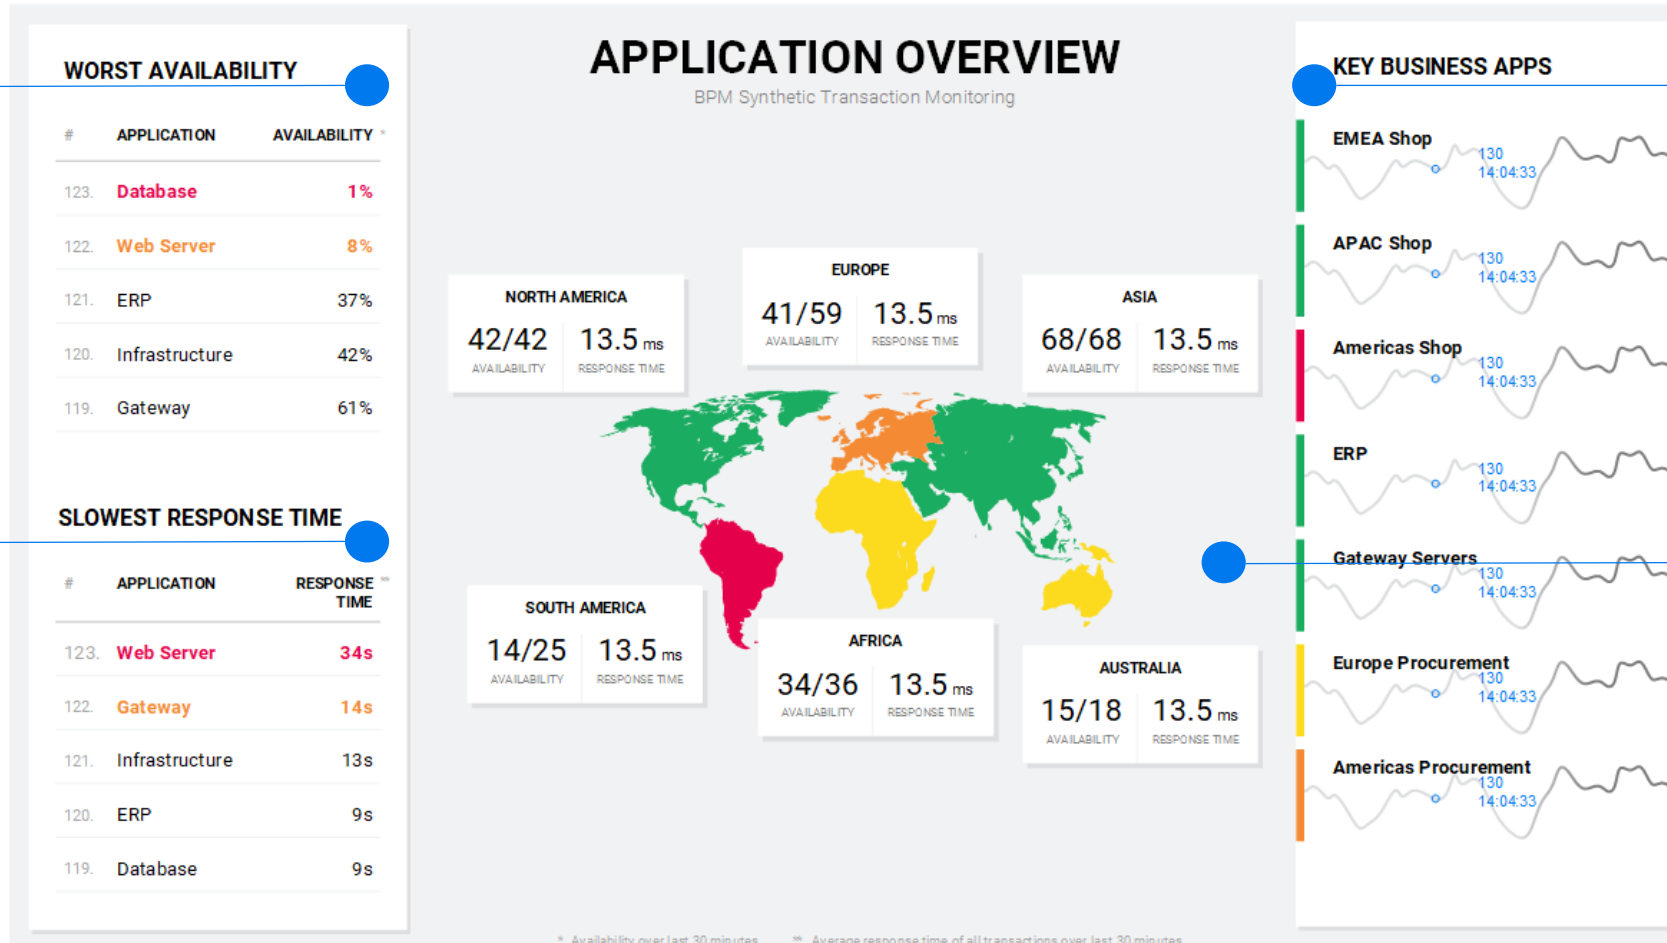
WORST AVAILABILITY

| # | APPLICATION | AVAILABILITY * |
|---|---|---|
| 123. | Database | 1% |
| 122. | Web Server | 8% |
| 121. | ERP | 37% |
| 120. | Infrastructure | 42% |
| 119. | Gateway | 61% |

SLOWEST RESPONSE TIME

| # | APPLICATION | RESPONSE TIME ** |
|---|---|---|
| 123. | Web Server | 34s |
| 122. | Gateway | 14s |
| 121. | Infrastructure | 13s |
| 120. | ERP | 9s |
| 119. | Database | 9s |

APPLICATION OVERVIEW
BPM Synthetic Transaction Monitoring

NORTH AMERICA
42/42 AVAILABILITY
13.5 ms RESPONSE TIME

EUROPE
41/59 AVAILABILITY
13.5 ms RESPONSE TIME

ASIA
68/68 AVAILABILITY
13.5 ms RESPONSE TIME

SOUTH AMERICA
14/25 AVAILABILITY
13.5 ms RESPONSE TIME

AFRICA
34/36 AVAILABILITY
13.5 ms RESPONSE TIME

AUSTRALIA
15/18 AVAILABILITY
13.5 ms RESPONSE TIME

* Availability over last 30 minutes ** Average response time of all transactions over last 30 minutes

KEY BUSINESS APPS

EMEA Shop
130
14:04:33

APAC Shop
130
14:04:33

Americas Shop
130
14:04:33

ERP
130
14:04:33

Gateway Servers
130
14:04:33

Europe Procurement
130
14:04:33

Americas Procurement
130
14:04:33